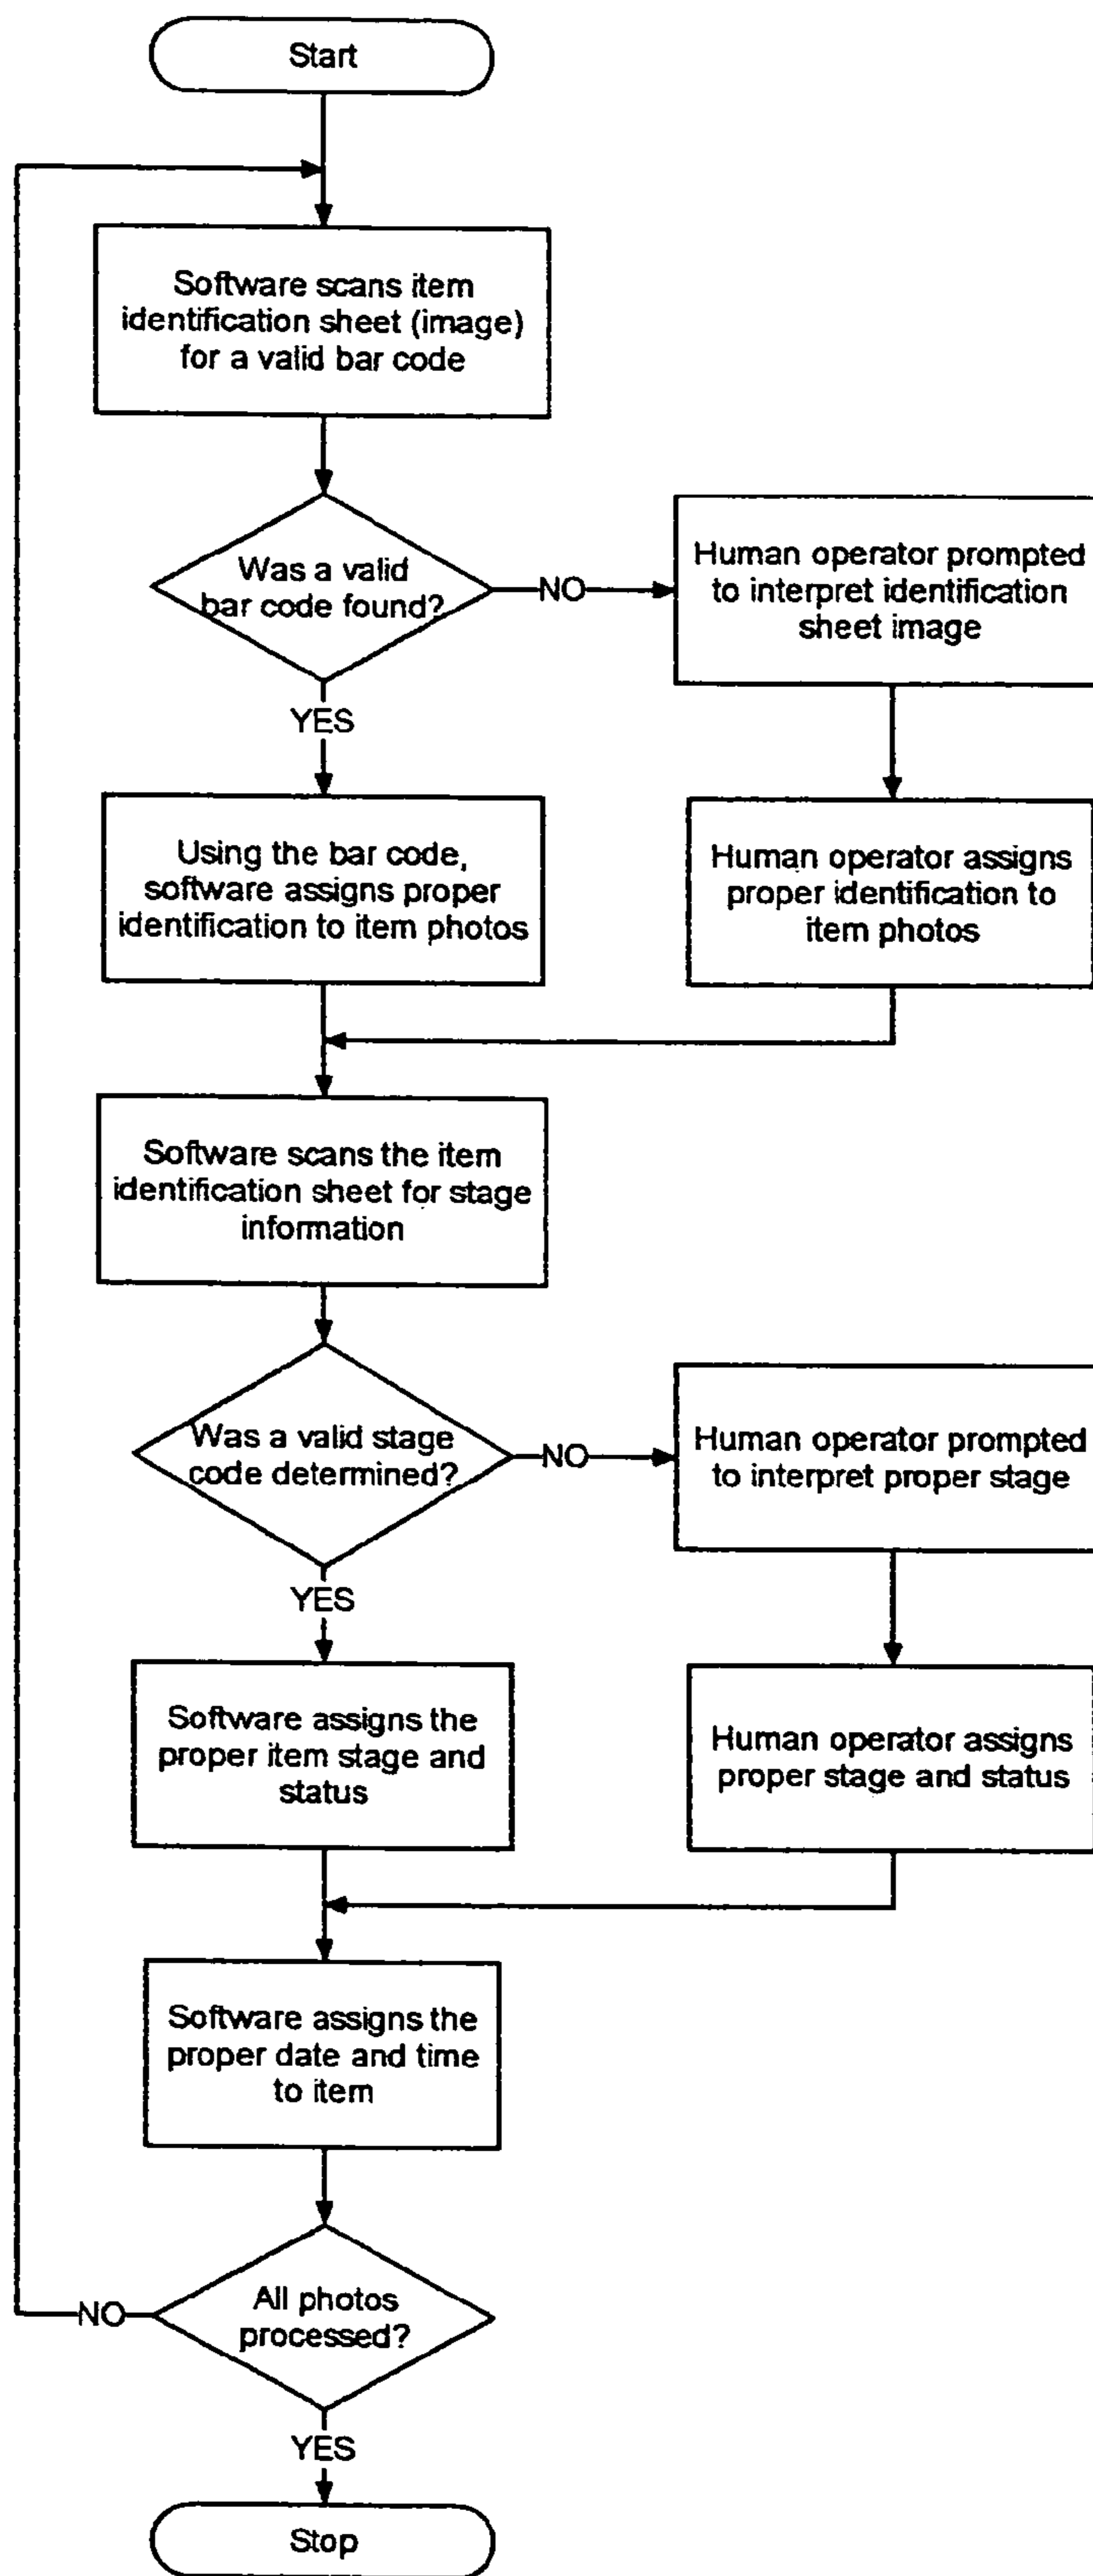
Start

Software scans item identification sheet (image) for a valid bar code

Was a valid bar code found?

NO

Human operator prompted to interpret identification sheet image

YES

Using the bar code, software assigns proper identification to item photos

Human operator assigns proper identification to item photos

Software scans the item identification sheet for stage information

Was a valid stage code determined?

NO

Human operator prompted to interpret proper stage

YES

Software assigns the proper item stage and status

Human operator assigns proper stage and status

Software assigns the proper date and time to item

NO

All photos processed?

YES

Stop